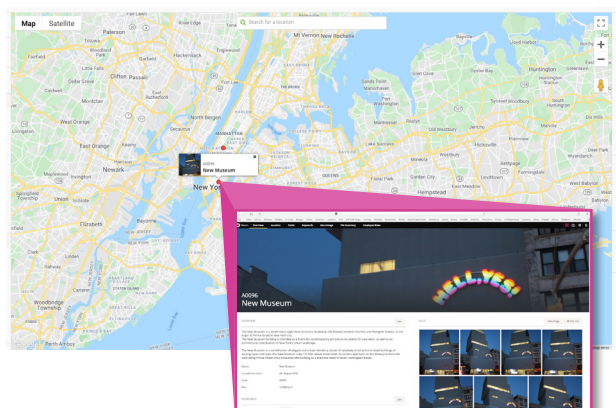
Map Satellite

Search for a location

Paterson
Mt Vernon
New Rochelle
Hackensack
Clifton
Passaic
Huntington
Glen Cove
Oyster Bay
Sands Point
Manhasset
West Orange
Bloomfield
East Orange
Newark
North Bergen
MANHATTAN
Hicksville
Westbury
Levittown
Hempstead
Springfield Township
Union
New York
Woodbridge Township
Carteret

A0096
New Museum

A0096
New Museum

HELL, YES!